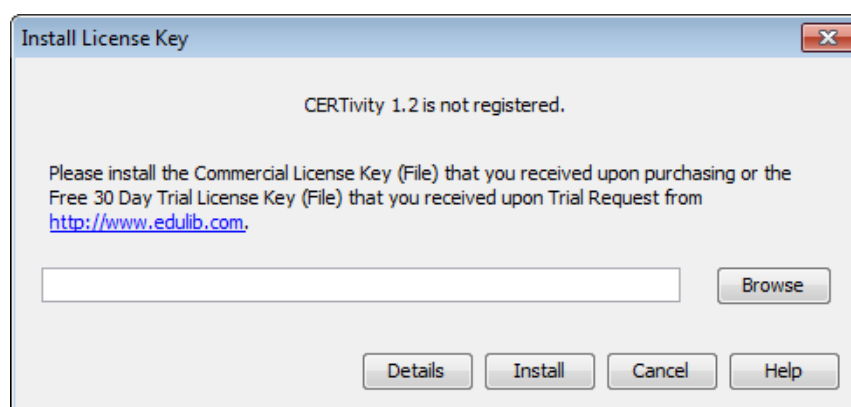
Install License Key

CERTivity 1.2 is not registered.

Please install the Commercial License Key (File) that you received upon purchasing or the Free 30 Day Trial License Key (File) that you received upon Trial Request from http://www.edulib.com.

Browse

Details Install Cancel Help